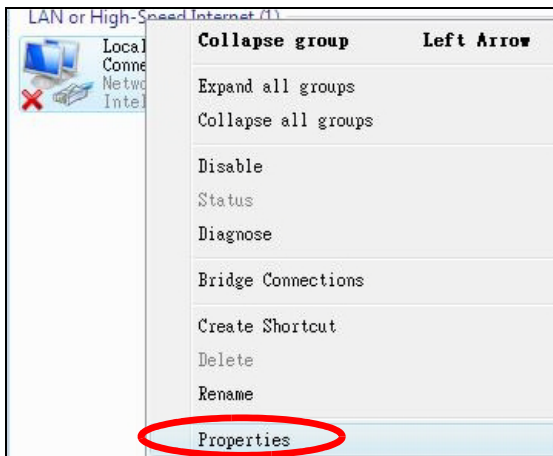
LAN or High-Speed Internet (1)

Local
Conne
Netwo
Intel

Collapse group Left Arrow

Expand all groups
Collapse all groups

Disable
Status
Diagnose

Bridge Connections

Create Shortcut
Delete
Rename

Properties